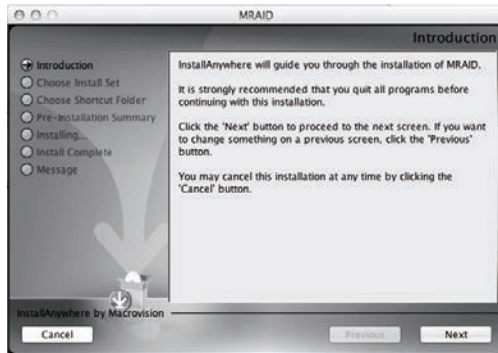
MRAID

Introduction

Introduction
Choose Install Set
Choose Shortcut Folder
Pre-Installation Summary
Installing...
Install Complete
Message

InstallAnywhere will guide you through the installation of MRAID.

It is strongly recommended that you quit all programs before continuing with this installation.

Click the 'Next' button to proceed to the next screen. If you want to change something on a previous screen, click the 'Previous' button.

You may cancel this installation at any time by clicking the 'Cancel' button.

InstallAnywhere by Macrovision

Cancel

Previous

Next